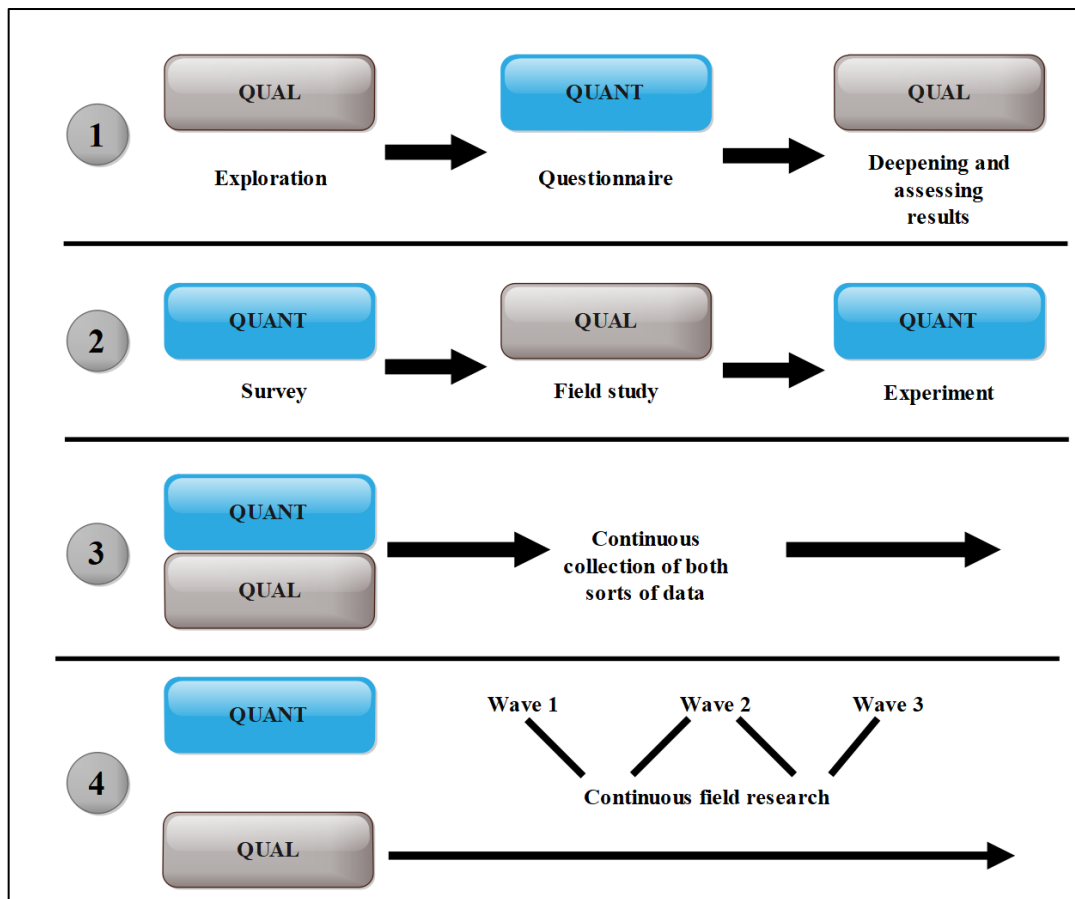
1

QUAL

Exploration

QUANT

Questionnaire

QUAL

Deepening and assessing results

2

QUANT

Survey

QUAL

Field study

QUANT

Experiment

3

QUANT

QUAL

Continuous collection of both sorts of data

4

QUANT

Wave 1

Wave 2

Wave 3

Continuous field research

QUAL